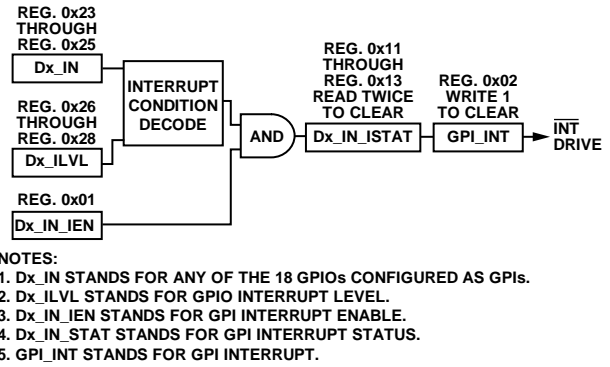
REG. 0x23
THROUGH
REG. 0x25

Dx_IN

INTERRUPT
CONDITION
DECODE

REG. 0x26
THROUGH
REG. 0x28

Dx_ILVL

REG. 0x01

Dx_IN_IEN

AND

REG. 0x11
THROUGH
REG. 0x13
READ TWICE
TO CLEAR

Dx_IN_ISTAT

REG. 0x02
WRITE 1
TO CLEAR

GPI_INT

$\overline{\text{INT}}$
DRIVE

NOTES:
1. Dx_IN STANDS FOR ANY OF THE 18 GPIOs CONFIGURED AS GPIs.
2. Dx_ILVL STANDS FOR GPIO INTERRUPT LEVEL.
3. Dx_IN_IEN STANDS FOR GPI INTERRUPT ENABLE.
4. Dx_IN_STAT STANDS FOR GPI INTERRUPT STATUS.
5. GPI_INT STANDS FOR GPI INTERRUPT.